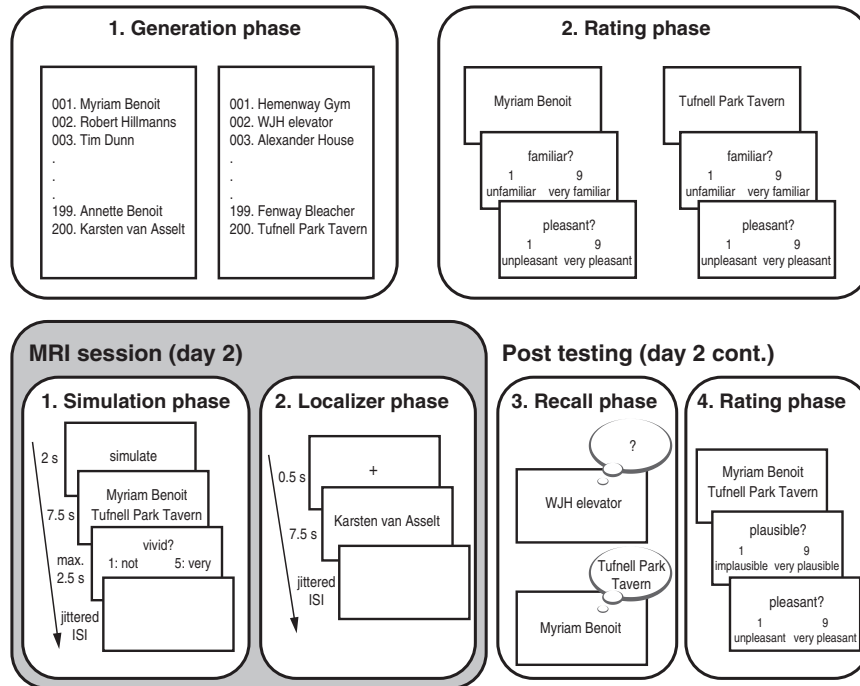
1. Generation phase

001. Myriam Benoit
002. Robert Hillmanns
003. Tim Dunn
.
.
.
199. Annette Benoit
200. Karsten van Asselt

001. Hemenway Gym
002. WJH elevator
003. Alexander House
.
.
.
199. Fenway Bleacher
200. Tufnell Park Tavern

2. Rating phase

Myriam Benoit

familiar?
1 unfamiliar 9 very familiar

pleasant?
1 unpleasant 9 very pleasant

Tufnell Park Tavern

familiar?
1 unfamiliar 9 very familiar

pleasant?
1 unpleasant 9 very pleasant

MRI session (day 2)

1. Simulation phase

2 s
simulate

7.5 s
Myriam Benoit
Tufnell Park Tavern

max. 2.5 s
vivid?
1: not 5: very

jittered ISI

2. Localizer phase

0.5 s
+

7.5 s
Karsten van Asselt

jittered ISI

Post testing (day 2 cont.)

3. Recall phase

?

WJH elevator

Tufnell Park Tavern

Myriam Benoit

4. Rating phase

Myriam Benoit
Tufnell Park Tavern

plausible?
1 implausible 9 very plausible

pleasant?
1 unpleasant 9 very pleasant